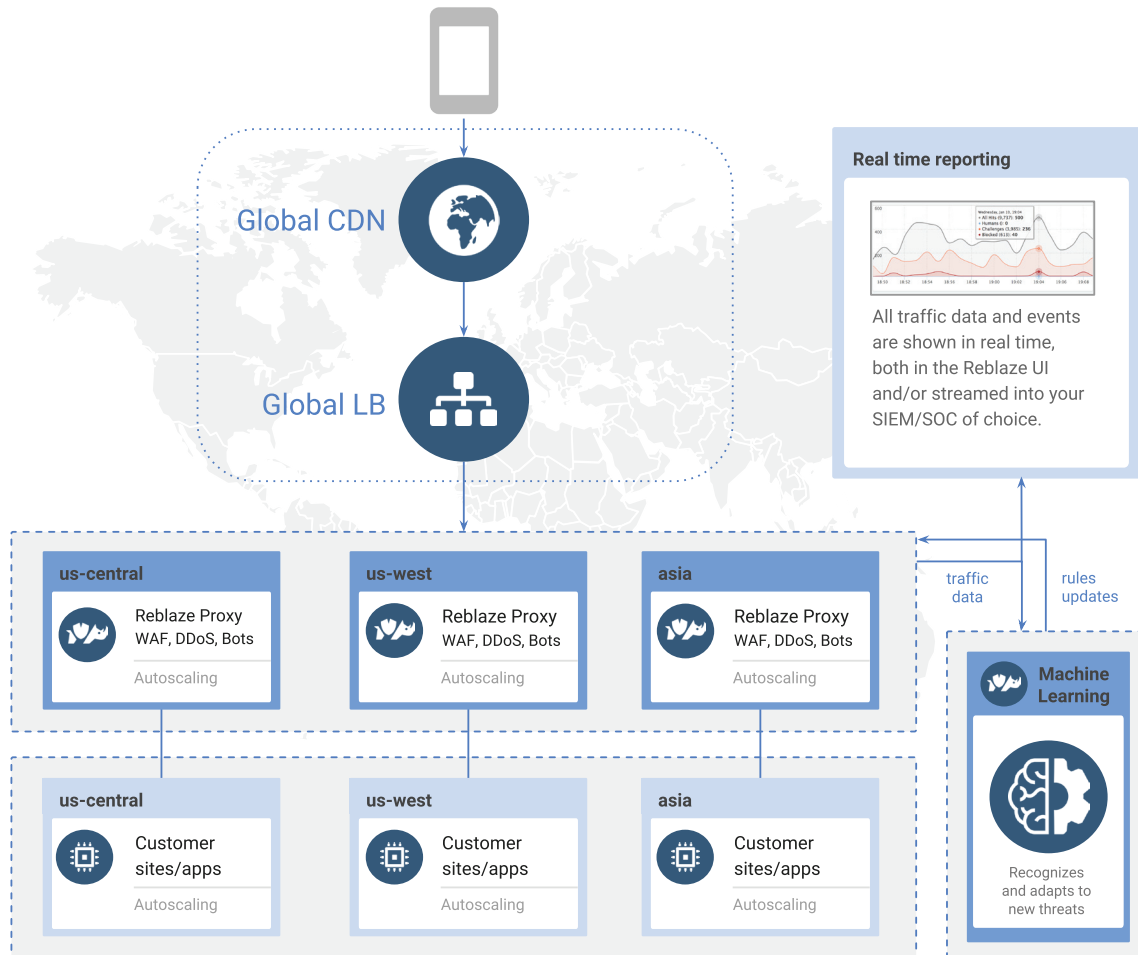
Global CDN

Global LB

Real time reporting

All traffic data and events are shown in real time, both in the Reblaze UI and/or streamed into your SIEM/SOC of choice.

traffic data

rules updates

us-central
Reblaze Proxy
WAF, DDoS, Bots
Autoscaling

us-west
Reblaze Proxy
WAF, DDoS, Bots
Autoscaling

asia
Reblaze Proxy
WAF, DDoS, Bots
Autoscaling

Machine Learning

Recognizes and adapts to new threats

us-central
Customer sites/apps
Autoscaling

us-west
Customer sites/apps
Autoscaling

asia
Customer sites/apps
Autoscaling